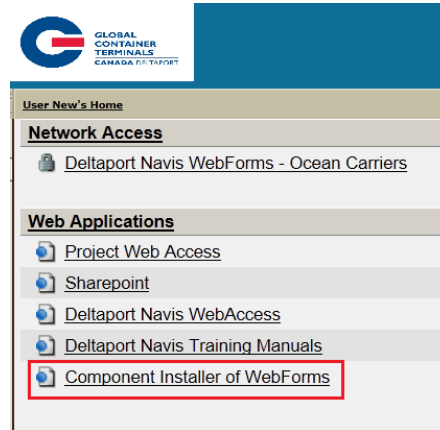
GLOBAL CONTAINER TERMINALS CANADA DELTAPORT

User New's Home

Network Access

Deltaport Navis WebForms - Ocean Carriers

Web Applications

Project Web Access

Sharepoint

Deltaport Navis WebAccess

Deltaport Navis Training Manuals

Component Installer of WebForms